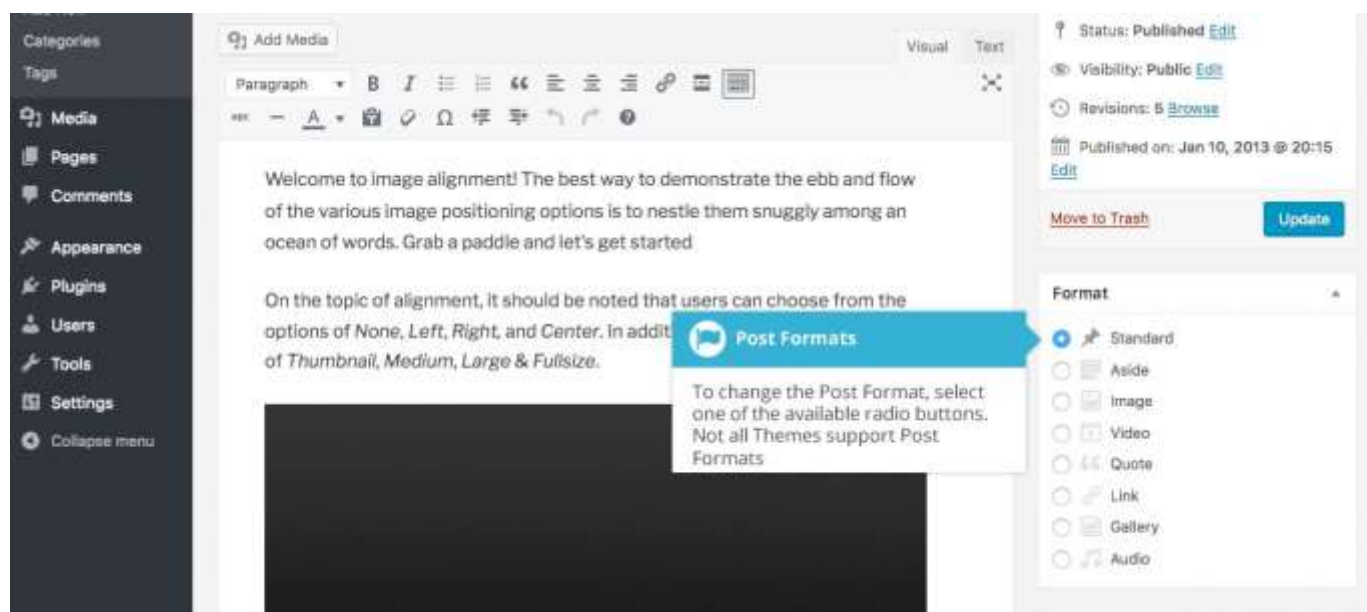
Categories
Tags
Media
Pages
Comments
Appearance
Plugins
Users
Tools
Settings
Collapse menu

Add Media
Visual Text
Paragraph

Welcome to image alignment! The best way to demonstrate the ebb and flow of the various image positioning options is to nestle them snuggly among an ocean of words. Grab a paddle and let's get started

On the topic of alignment, it should be noted that users can choose from the options of *None*, *Left*, *Right*, and *Center*. In addit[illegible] of *Thumbnail*, *Medium*, *Large* & *Fullsize*.

Post Formats

To change the Post Format, select one of the available radio buttons. Not all Themes support Post Formats

Status: Published Edit
Visibility: Public Edit
Revisions: 5 Browse
Published on: Jan 10, 2013 @ 20:15 Edit
Move to Trash
Update

Format
Standard
Aside
Image
Video
Quote
Link
Gallery
Audio